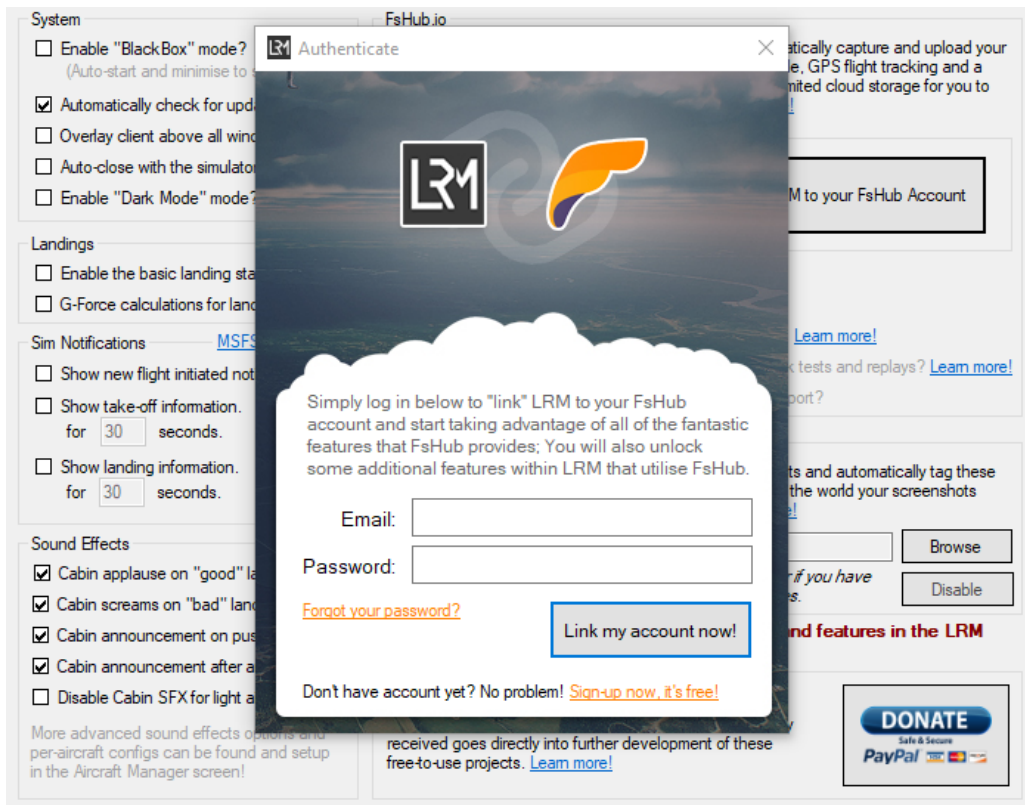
System

Enable "BlackBox" mode?
(Auto-start and minimise to

Automatically check for upd

Overlay client above all wind

Auto-close with the simulator

Enable "Dark Mode" mode?

Landings

Enable the basic landing sta

G-Force calculations for land

Sim Notifications MSFS

Show new flight initiated not

Show take-off information.
for 30 seconds.

Show landing information.
for 30 seconds.

Sound Effects

Cabin applause on "good" la

Cabin screams on "bad" land

Cabin announcement on pus

Cabin announcement after a

Disable Cabin SFX for light a

More advanced sound effects options and per-aircraft configs can be found and setup in the Aircraft Manager screen!

FsHub.io

atically capture and upload your
e, GPS flight tracking and a
mited cloud storage for you to

M to your FsHub Account

Learn more!

k tests and replays? Learn more!

port?

ts and automatically tag these
the world your screenshots

Browse

r if you have
s.

Disable

nd features in the LRM

received goes directly into further development of these free-to-use projects. Learn more!

DONATE
Safe & Secure
PayPal

Authenticate

LRM

Simply log in below to "link" LRM to your FsHub account and start taking advantage of all of the fantastic features that FsHub provides; You will also unlock some additional features within LRM that utilise FsHub.

Email:

Password:

Forgot your password?

Link my account now!

Don't have account yet? No problem! Sign-up now, it's free!